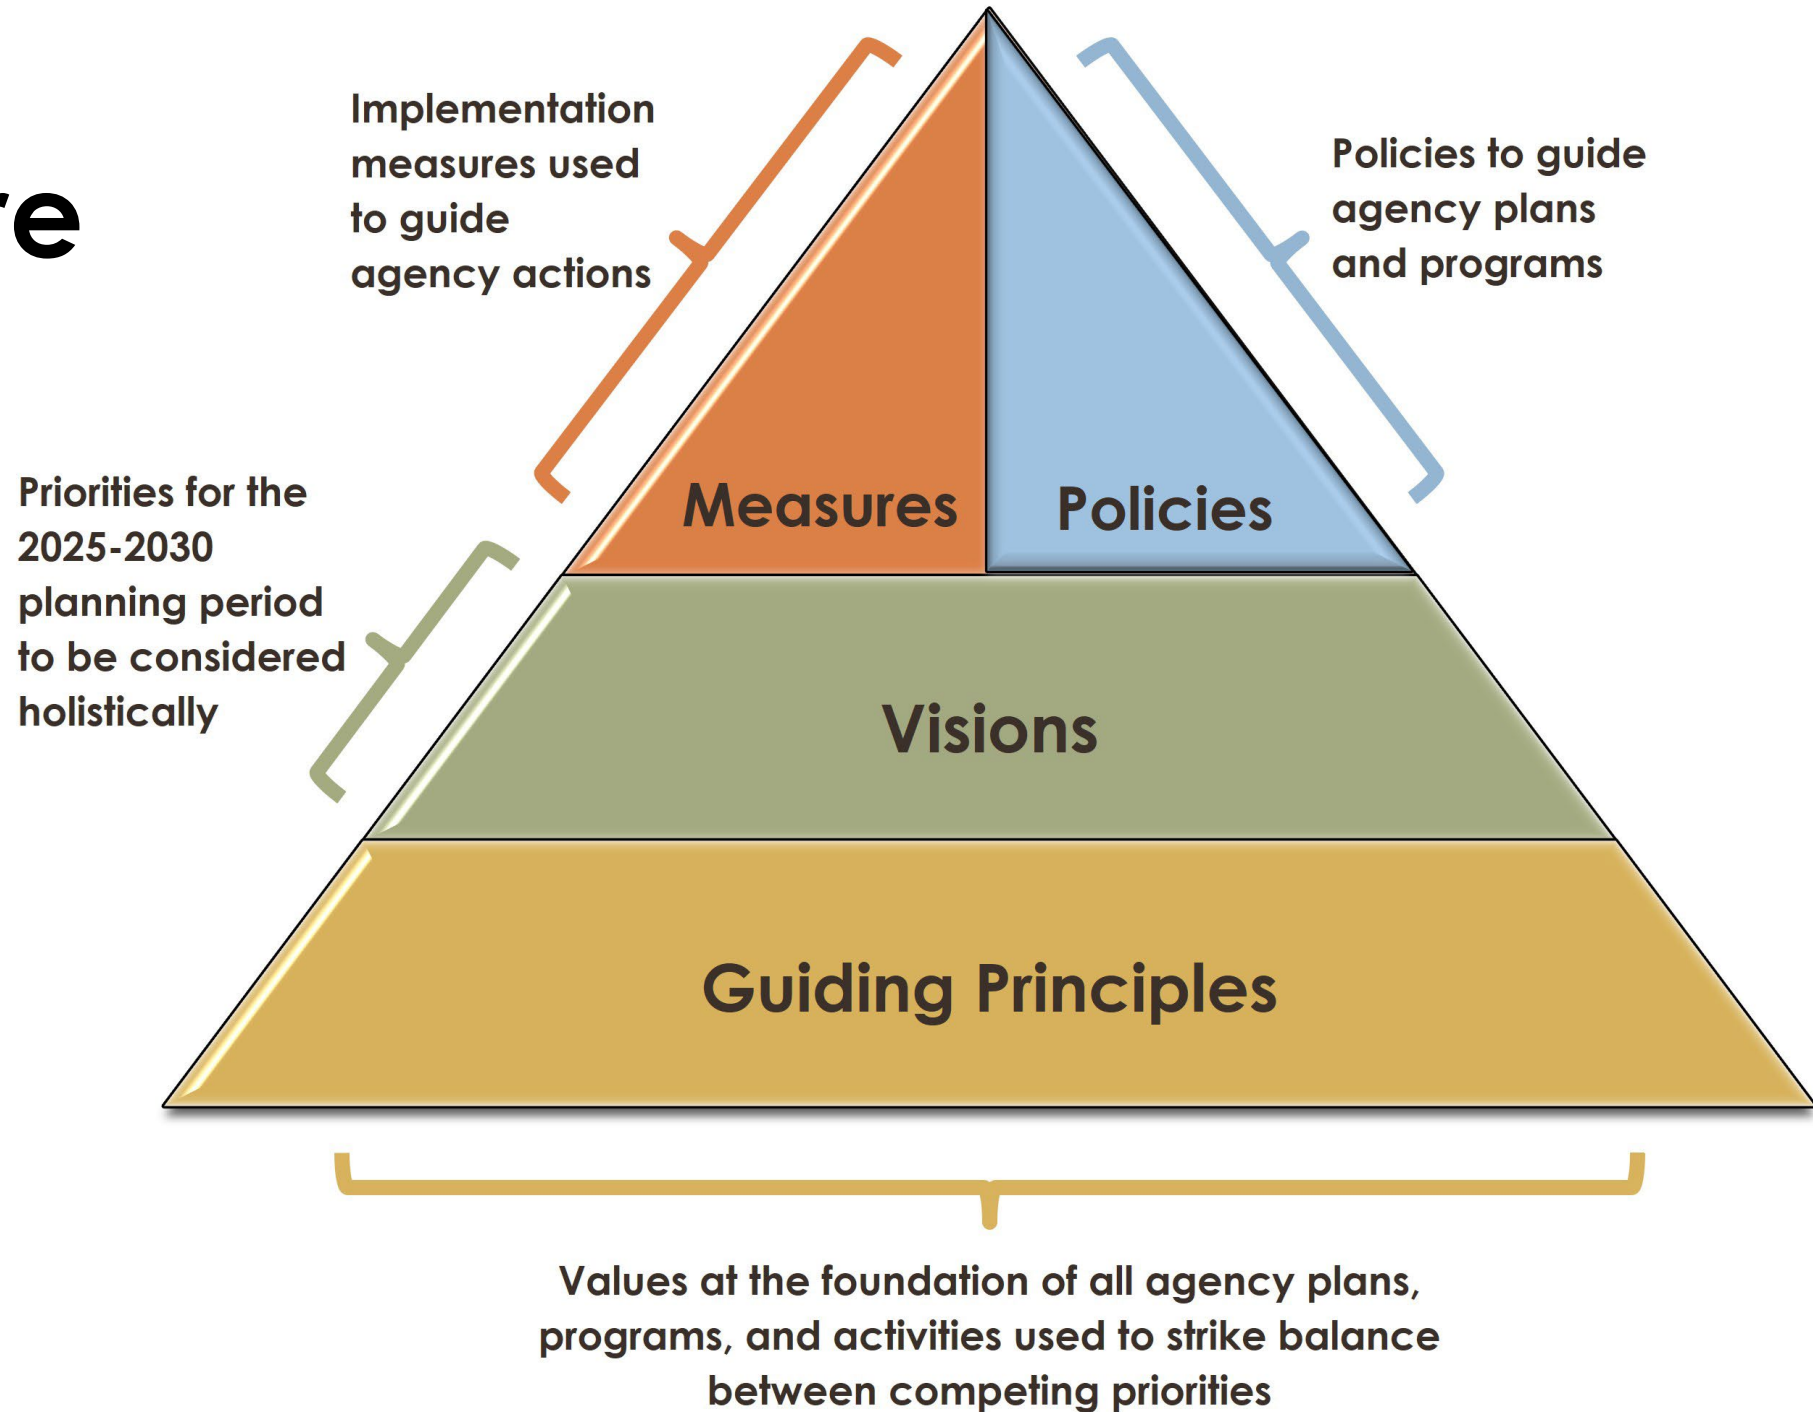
re

Implementation measures used to guide agency actions

Policies to guide agency plans and programs

Priorities for the 2025-2030 planning period to be considered holistically

Measures

Policies

Visions

Guiding Principles

Values at the foundation of all agency plans, programs, and activities used to strike balance between competing priorities